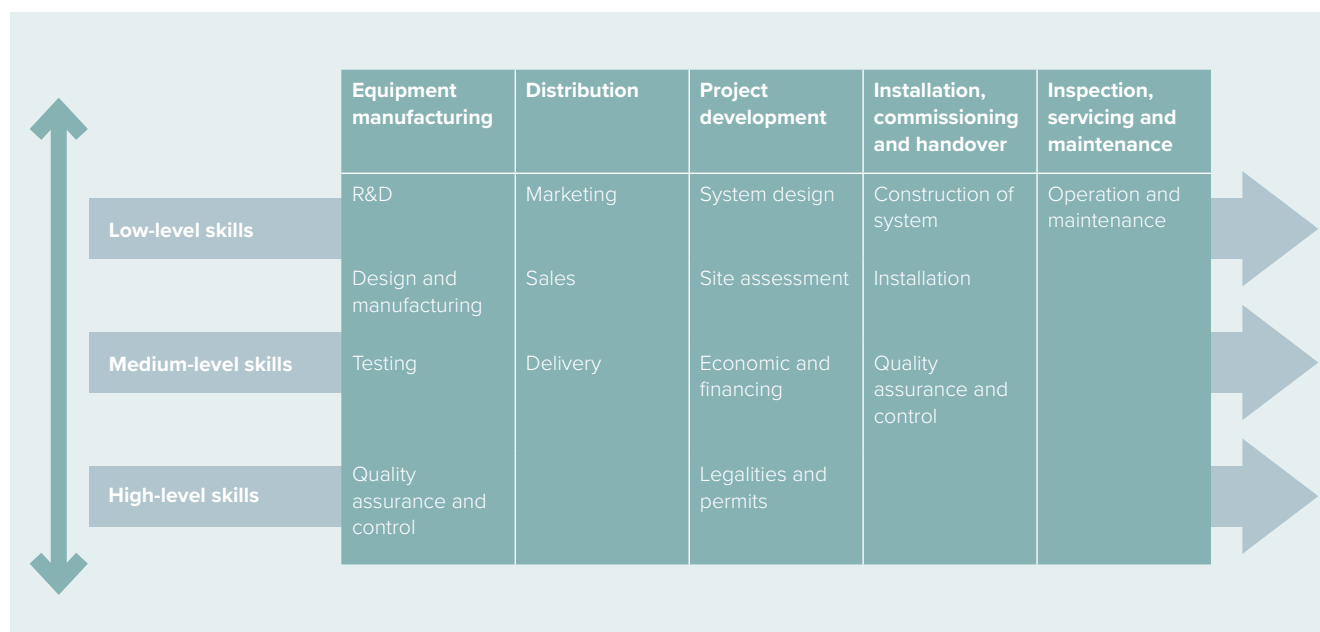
Low-level skills

Medium-level skills

High-level skills

| Equipment manufacturing | Distribution | Project development | Installation, commissioning and handover | Inspection, servicing and maintenance |
|---|---|---|---|---|
| R&D | Marketing | System design | Construction of system | Operation and maintenance |
| Design and manufacturing | Sales | Site assessment | Installation | |
| Testing | Delivery | Economic and financing | Quality assurance and control | |
| Quality assurance and control | | Legalities and permits | | |